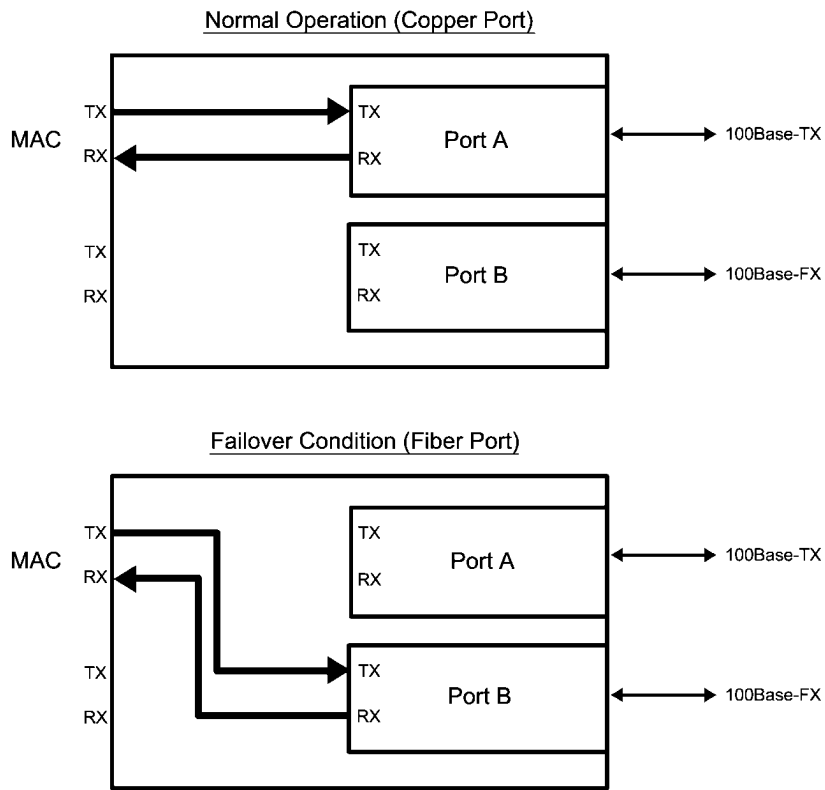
Normal Operation (Copper Port)

MAC

TX

RX

TX

RX

TX

RX

Port A

100Base-TX

TX

RX

Port B

100Base-FX

Failover Condition (Fiber Port)

MAC

TX

RX

TX

RX

TX

RX

Port A

100Base-TX

TX

RX

Port B

100Base-FX